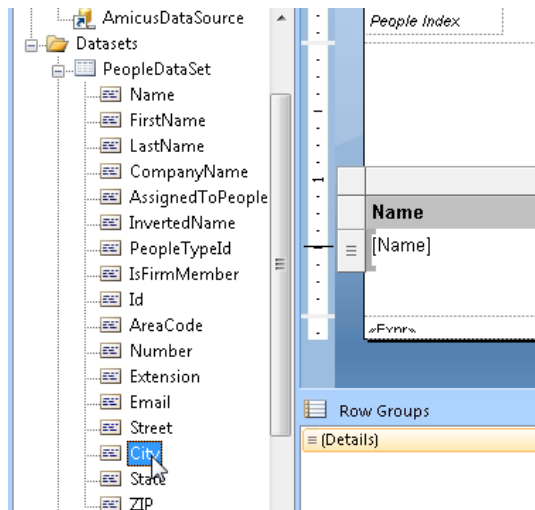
AmicusDataSource
Datasets
PeopleDataSet
Name
FirstName
LastName
CompanyName
AssignedToPeople
InvertedName
PeopleTypeId
IsFirmMember
Id
AreaCode
Number
Extension
Email
Street
City
State
ZIP

People Index

1

Name
[Name]
«Expr»

Row Groups
(Details)